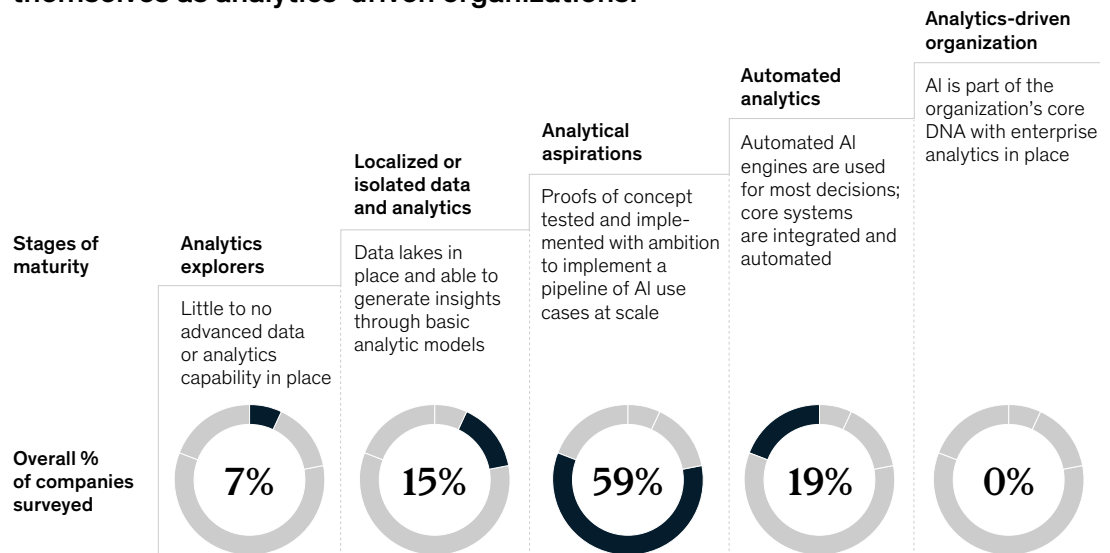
themselves as analytics-driven organizations.

Stages of maturity

Analytics explorers

Little to no advanced data or analytics capability in place

Localized or isolated data and analytics

Data lakes in place and able to generate insights through basic analytic models

Analytical aspirations

Proofs of concept tested and implemented with ambition to implement a pipeline of AI use cases at scale

Automated analytics

Automated AI engines are used for most decisions; core systems are integrated and automated

Analytics-driven organization

AI is part of the organization's core DNA with enterprise analytics in place

Overall % of companies surveyed

7%

15%

59%

19%

0%